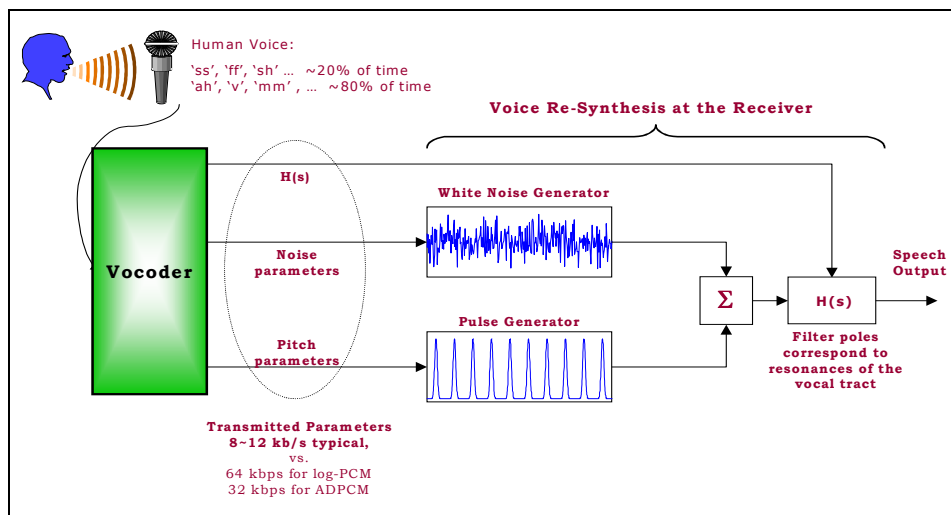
Human Voice:
'ss', 'ff', 'sh' … ~20% of time
'ah', 'v', 'mm' , … ~80% of time

Voice Re-Synthesis at the Receiver

H(s)

White Noise Generator

Vocoder

Noise parameters

Speech Output

$\Sigma$

H(s)

Pulse Generator

Pitch parameters

Filter poles correspond to resonances of the vocal tract

Transmitted Parameters
8~12 kb/s typical,
vs.
64 kbps for log-PCM
32 kbps for ADPCM